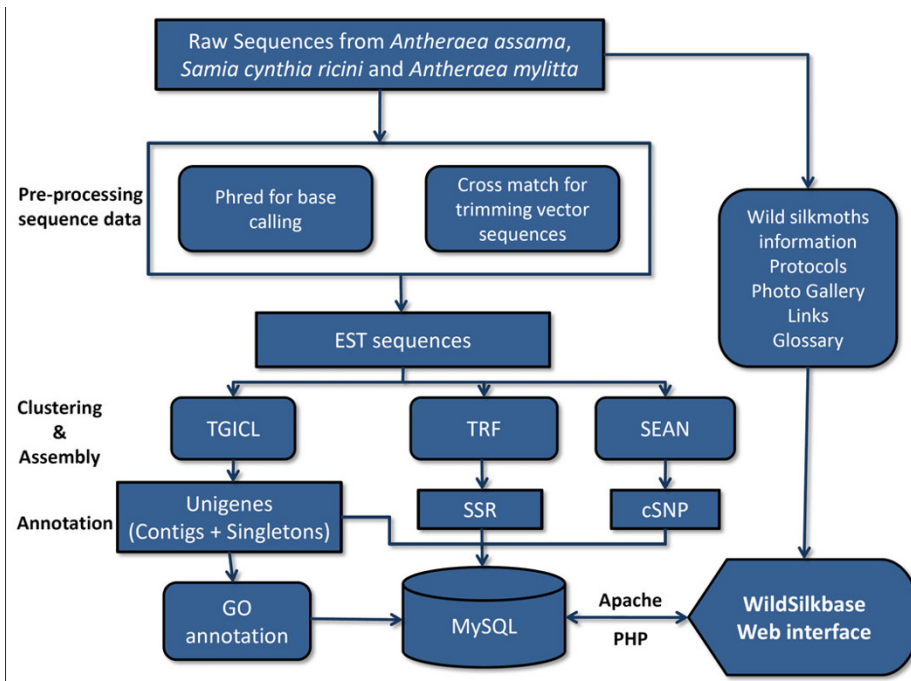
Raw Sequences from *Antheraea assama*, *Samia cynthia ricini* and *Antheraea mylitta*

Pre-processing sequence data

Phred for base calling

Cross match for trimming vector sequences

Wild silkmoths information
Protocols
Photo Gallery
Links
Glossary

EST sequences

Clustering & Assembly

TGICL

TRF

SEAN

Annotation

Unigenes (Contigs + Singletons)

SSR

cSNP

GO annotation

MySQL

Apache

PHP

WildSilkbase Web interface